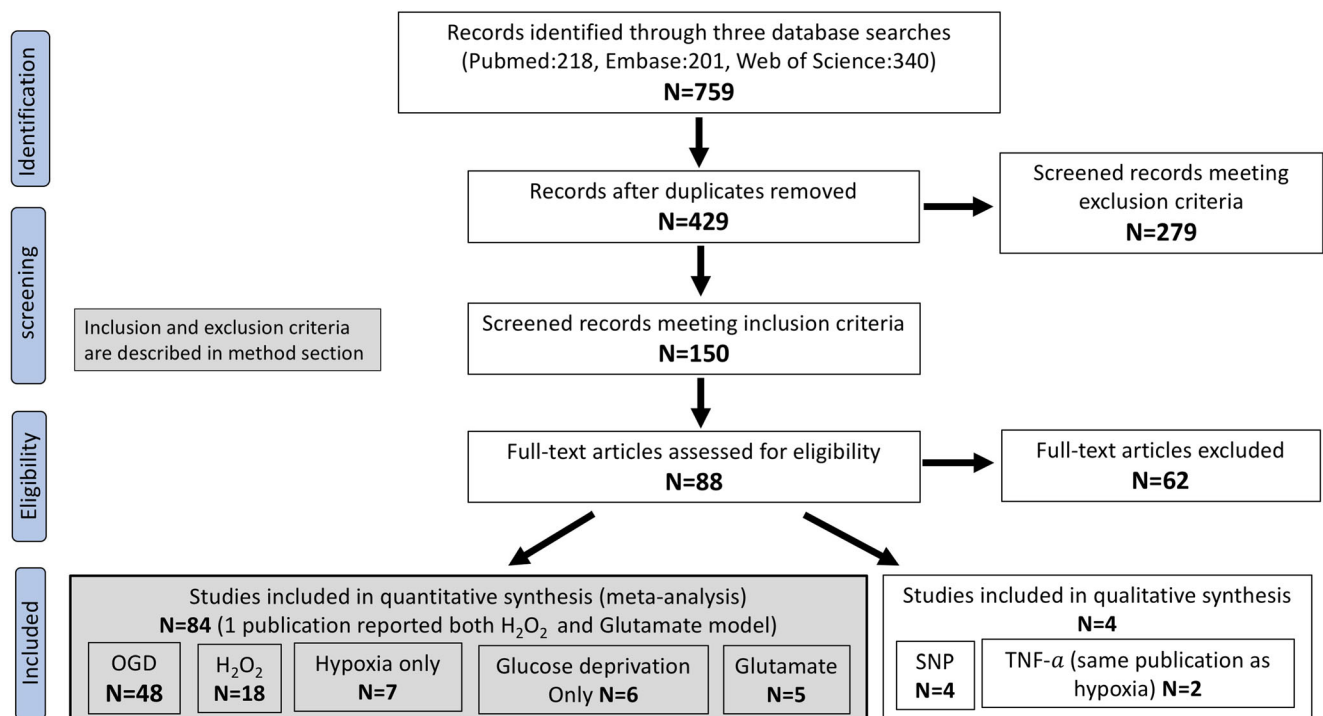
Identification

Records identified through three database searches (Pubmed:218, Embase:201, Web of Science:340)
N=759

screening

Records after duplicates removed
N=429

Screened records meeting exclusion criteria
N=279

Inclusion and exclusion criteria are described in method section

Screened records meeting inclusion criteria
N=150

Eligibility

Full-text articles assessed for eligibility
N=88

Full-text articles excluded
N=62

Included

Studies included in quantitative synthesis (meta-analysis)
N=84 (1 publication reported both $H_2O_2$ and Glutamate model)

OGD
N=48

$H_2O_2$
N=18

Hypoxia only
N=7

Glucose deprivation Only N=6

Glutamate
N=5

Studies included in qualitative synthesis
N=4

SNP
N=4

TNF-$\alpha$ (same publication as hypoxia) N=2